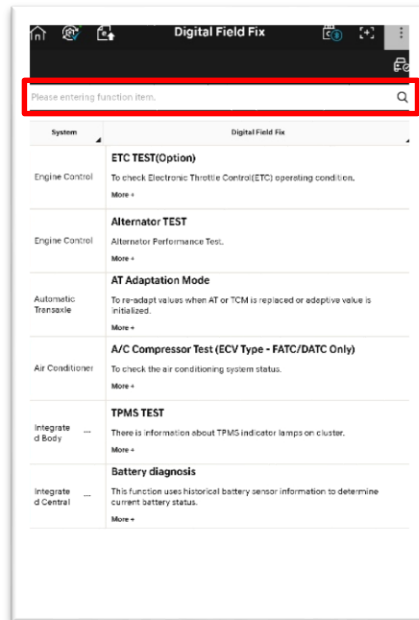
Digital Field Fix

Please entering function item.

| System | Digital Field Fix |
|---|---|
| Engine Control | ETC TEST(Option) To check Electronic Throttle Control(ETC) operating condition. More + |
| Engine Control | Alternator TEST Alternator Performance Test. More + |
| Automatic Transaxle | AT Adaptation Mode To re-adapt values when AT or TCM is replaced or adeptive value is initialized. More + |
| Air Conditioner | A/C Compressor Test (ECV Type - FATC/DATC Only) To check the air conditioning system status. More + |
| Integrated Body | TPMS TEST There is information about TPMS indicator lamps on cluster. More + |
| Integrated Central | Battery diagnosis This function uses historical battery sensor information to determine current battery status. More + |